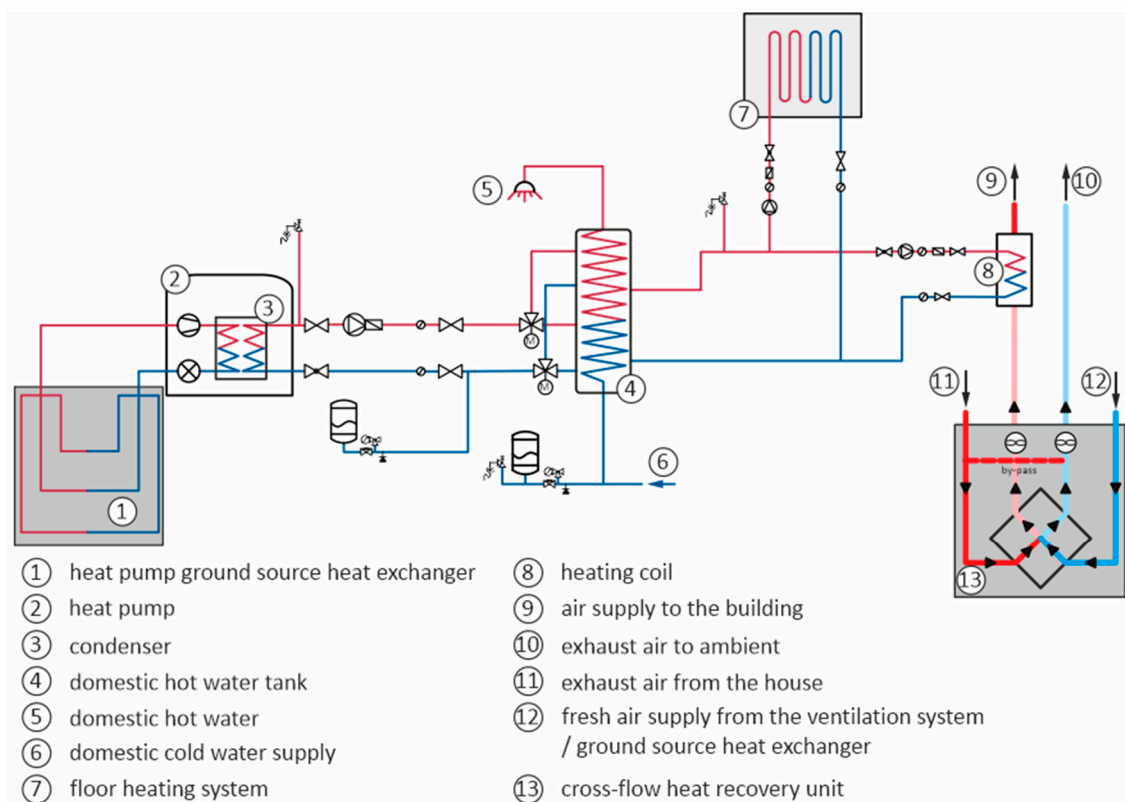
7

5

9

10

2

3

8

M

M

4

11

12

6

by-pass

1

13

① heat pump ground source heat exchanger
② heat pump
③ condenser
④ domestic hot water tank
⑤ domestic hot water
⑥ domestic cold water supply
⑦ floor heating system

⑧ heating coil
⑨ air supply to the building
⑩ exhaust air to ambient
⑪ exhaust air from the house
⑫ fresh air supply from the ventilation system / ground source heat exchanger
⑬ cross-flow heat recovery unit